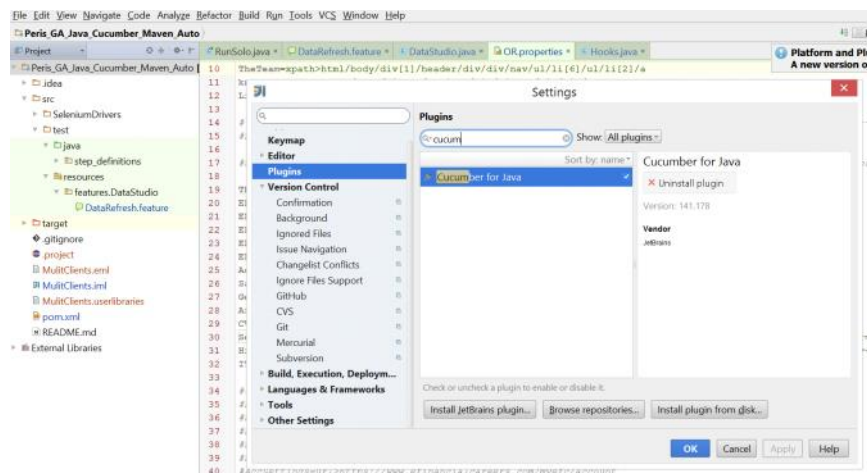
File Edit View Navigate Code Analyze Refactor Build Run Tools VCS Window Help

Peris_GA_Java_Cucumber_Maven_Auto

Project

RunSolo.java × DataRefresh.feature × DataStudio.java × OR.properties × Hooks.java ×

Platform and Pl
A new version o

Peris_GA_Java_Cucumber_Maven_Auto
.idea
src
SeleniumDrivers
test
java
step_definitions
resources
features.DataStudio
DataRefresh.feature
target
.gitignore
.project
MulitClients.eml
MulitClients.iml
MulitClients.userlibraries
pom.xml
README.md
External Libraries

10 TheTeam=xpath>html/body/div[1]/header/div/div/nav/ul/li[6]/ul/li[2]/a
11
12
13
14
15
16
17
18
19
20
21
22
23
24
25
26
27
28
29
30
31
32
33
34
35
36
37
38
39
40

Settings

Keymap
Editor
Plugins
Version Control
Confirmation
Background
Ignored Files
Issue Navigation
Changelist Conflicts
Ignore Files Support
GitHub
CVS
Git
Mercurial
Subversion
Build, Execution, Deploym...
Languages & Frameworks
Tools
Other Settings

Plugins

cucum

Show: All plugins

Sort by: name

Cucumber for Java

Cucumber for Java

Uninstall plugin

Version: 141.178

Vendor
JetBrains

Check or uncheck a plugin to enable or disable it.

Install JetBrains plugin... Browse repositories... Install plugin from disk...

OK Cancel Apply Help